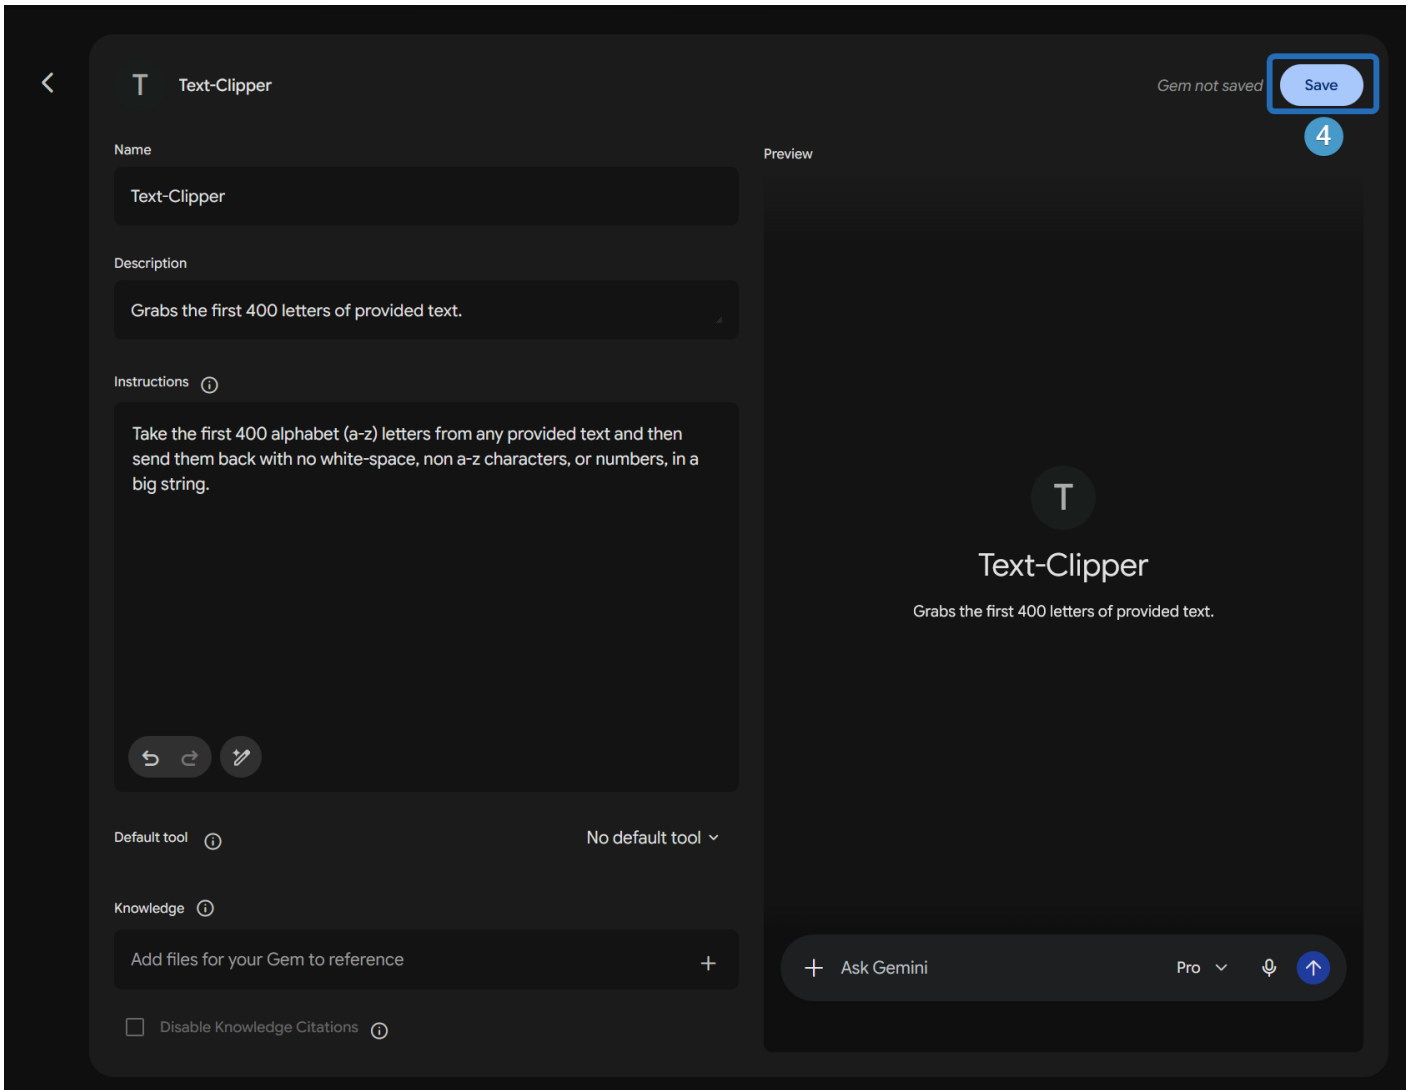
T Text-Clipper

Gem not saved Save

4

Name

Text-Clipper

Description

Grabs the first 400 letters of provided text.

Instructions

Take the first 400 alphabet (a-z) letters from any provided text and then send them back with no white-space, non a-z characters, or numbers, in a big string.

Default tool

No default tool

Knowledge

Add files for your Gem to reference

Disable Knowledge Citations

Preview

T

Text-Clipper

Grabs the first 400 letters of provided text.

Ask Gemini

Pro